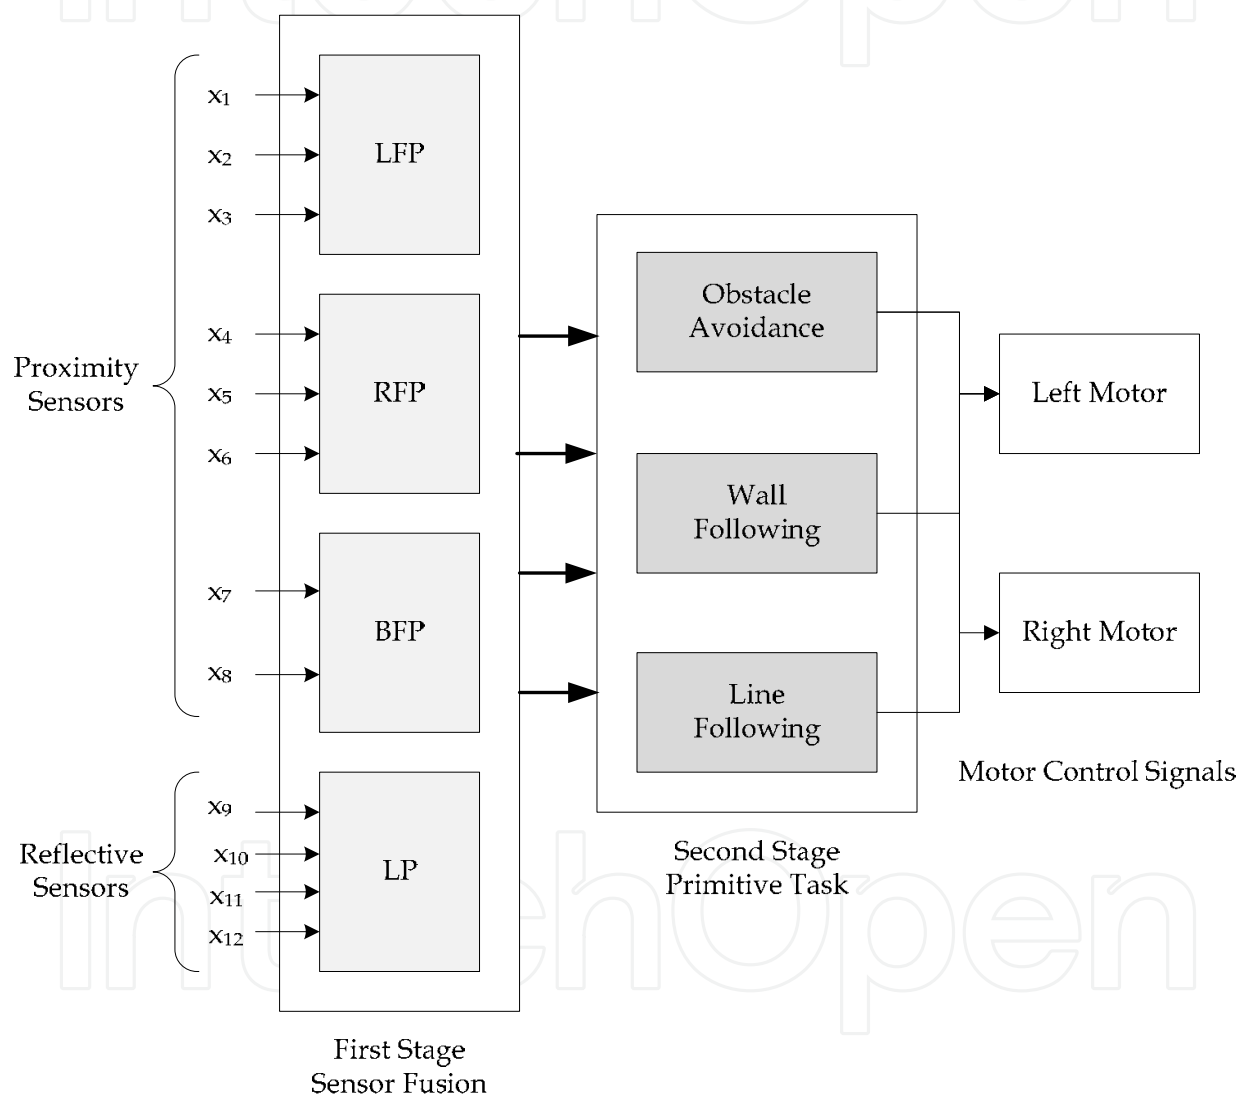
Proximity Sensors

$x_1$
$x_2$
$x_3$

LFP

$x_4$
$x_5$
$x_6$

RFP

$x_7$
$x_8$

BFP

Reflective Sensors

$x_9$
$x_{10}$
$x_{11}$
$x_{12}$

LP

First Stage
Sensor Fusion

Obstacle Avoidance

Wall Following

Line Following

Second Stage
Primitive Task

Left Motor

Right Motor

Motor Control Signals

IntechOpen

IntechOpen